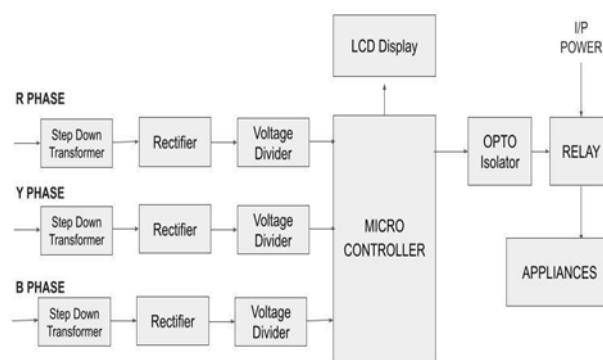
LCD Display

I/P POWER

R PHASE

Step Down Transformer

Rectifier

Voltage Divider

Y PHASE

Step Down Transformer

Rectifier

Voltage Divider

B PHASE

Step Down Transformer

Rectifier

Voltage Divider

MICRO CONTROLLER

OPTO Isolator

RELAY

APPLIANCES